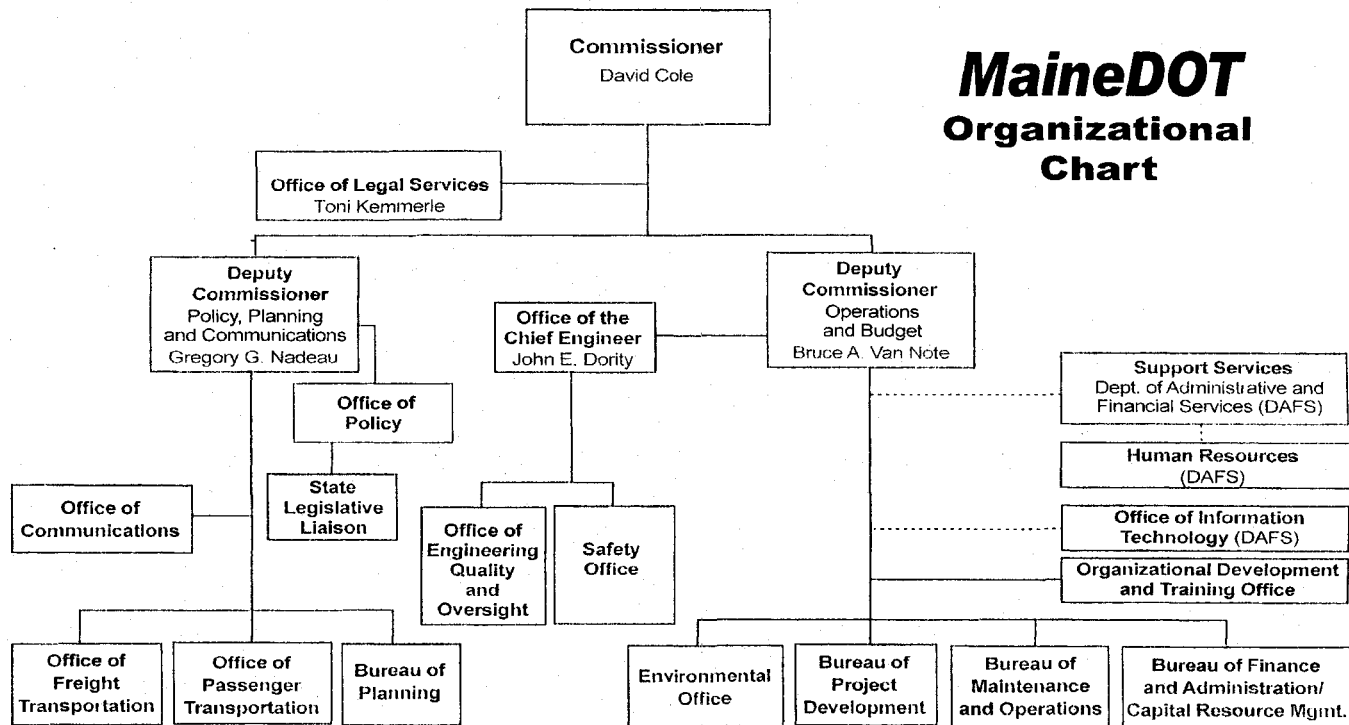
MaineDOT
Organizational Chart

Commissioner
David Cole

Office of Legal Services
Toni Kemmerle

Deputy Commissioner
Policy, Planning and Communications
Gregory G. Nadeau

Office of the Chief Engineer
John E. Dority

Deputy Commissioner
Operations and Budget
Bruce A. Van Note

Office of Policy

State Legislative Liaison

Office of Communications

Office of Engineering Quality and Oversight

Safety Office

Support Services
Dept. of Administrative and Financial Services (DAFS)

Human Resources
(DAFS)

Office of Information Technology (DAFS)

Organizational Development and Training Office

Office of Freight Transportation

Office of Passenger Transportation

Bureau of Planning

Environmental Office

Bureau of Project Development

Bureau of Maintenance and Operations

Bureau of Finance and Administration/ Capital Resource Mgmt.